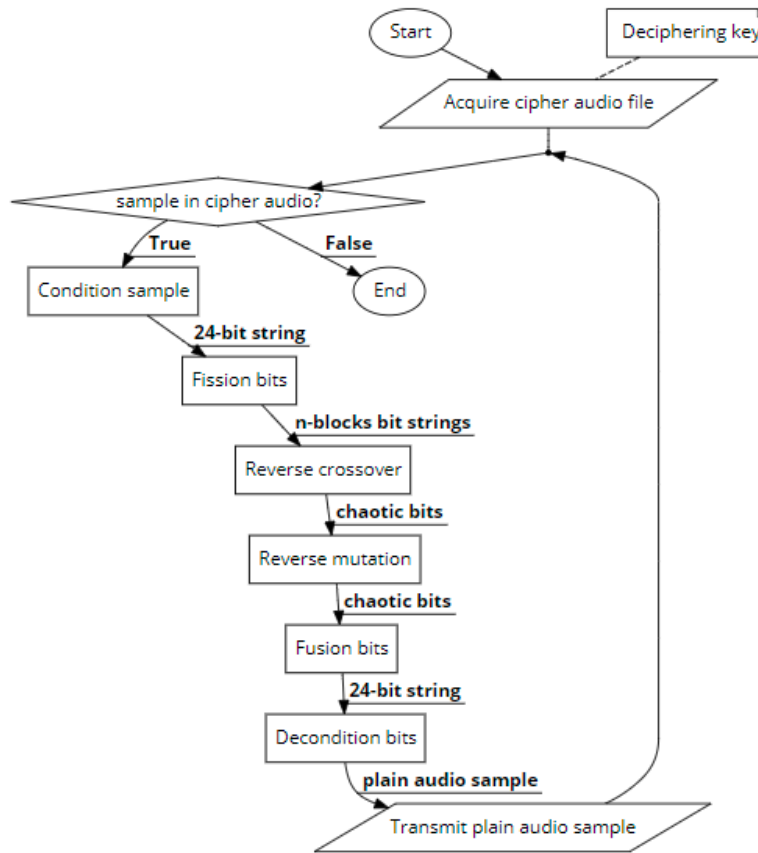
Start

Deciphering key

Acquire cipher audio file

sample in cipher audio?

True

False

End

Condition sample

24-bit string

Fission bits

n-blocks bit strings

Reverse crossover

chaotic bits

Reverse mutation

chaotic bits

Fusion bits

24-bit string

Decondition bits

plain audio sample

Transmit plain audio sample